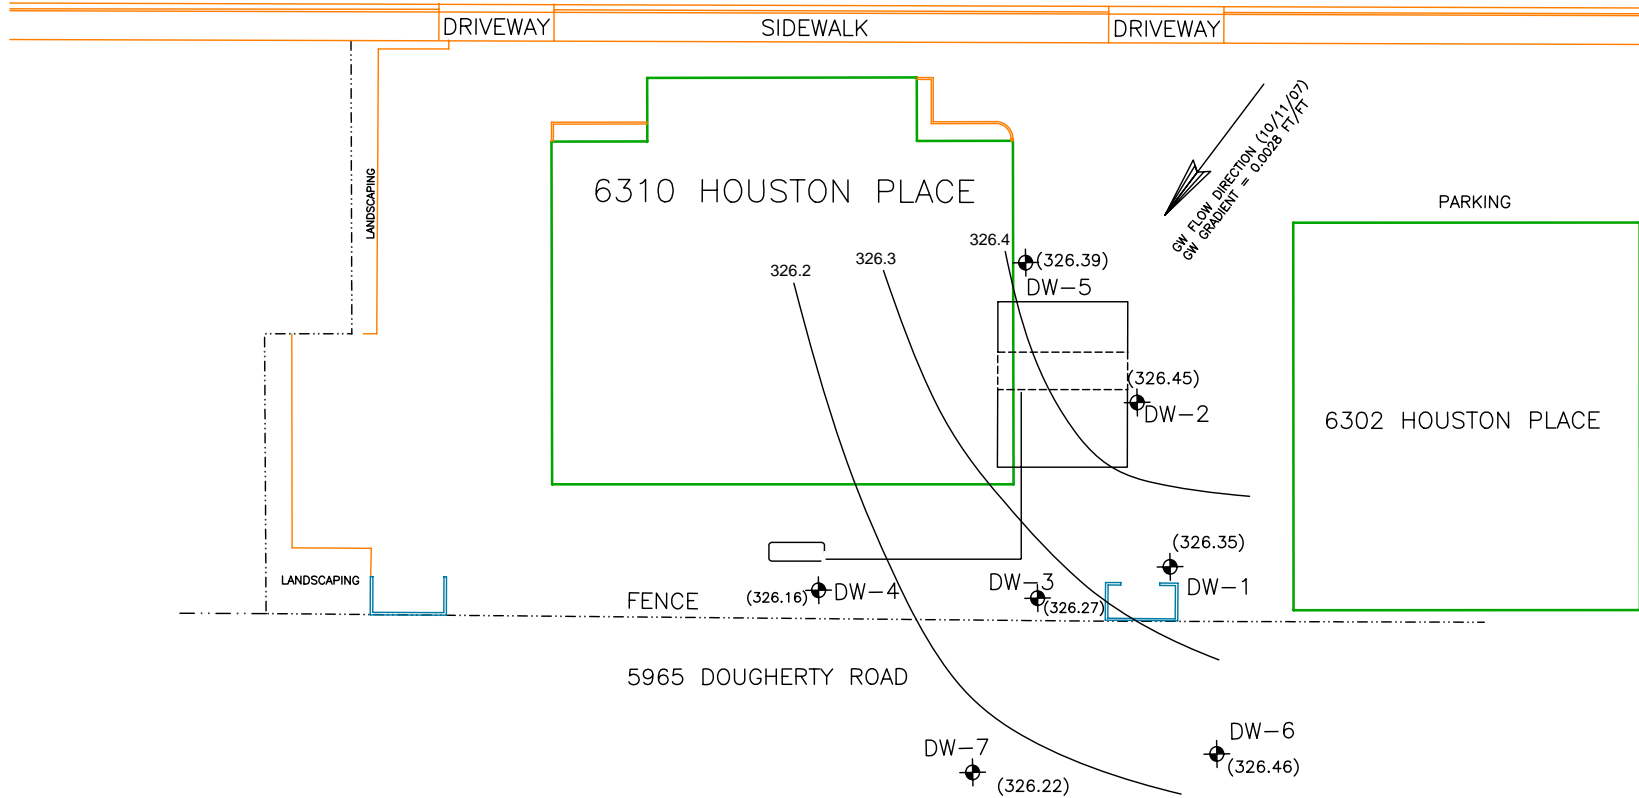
DRIVEWAY SIDEWALK DRIVEWAY

LANDSCAPING

6310 HOUSTON PLACE

GW FLOW DIRECTION (10/11/07)
GW GRADIENT = 0.0028 FT/FT

PARKING

326.2
326.3
326.4
(326.39)
DW–5

(326.45)
DW–2

6302 HOUSTON PLACE

(326.35)
DW–1

LANDSCAPING

FENCE
(326.16) DW–4
DW–3
(326.27)

5965 DOUGHERTY ROAD

DW–7
(326.22)
DW–6
(326.46)